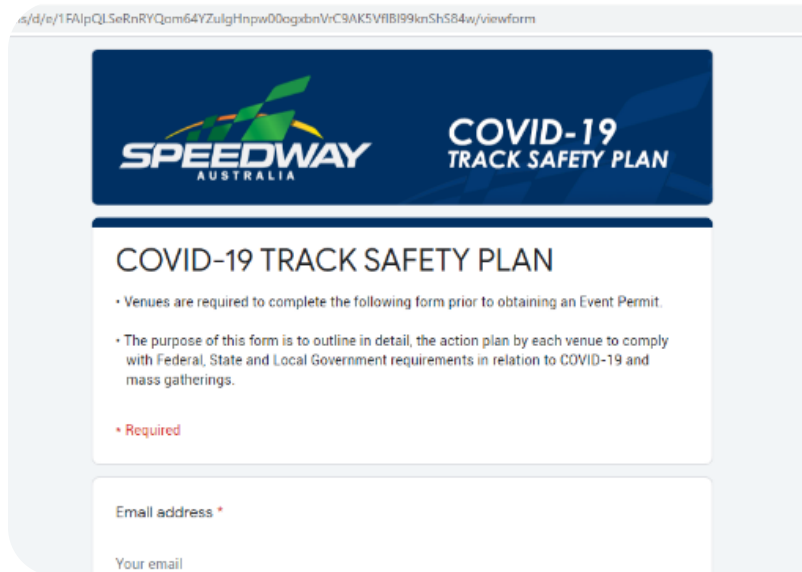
s/d/e/1FAIpQLSeRnRYQom64YZulgHnpw00ogxbnVrC9AK5VfIBI99knShS84w/viewform

SPEEDWAY
AUSTRALIA

COVID-19
TRACK SAFETY PLAN

COVID-19 TRACK SAFETY PLAN

• Venues are required to complete the following form prior to obtaining an Event Permit.

• The purpose of this form is to outline in detail, the action plan by each venue to comply with Federal, State and Local Government requirements in relation to COVID-19 and mass gatherings.

* Required

Email address *

Your email